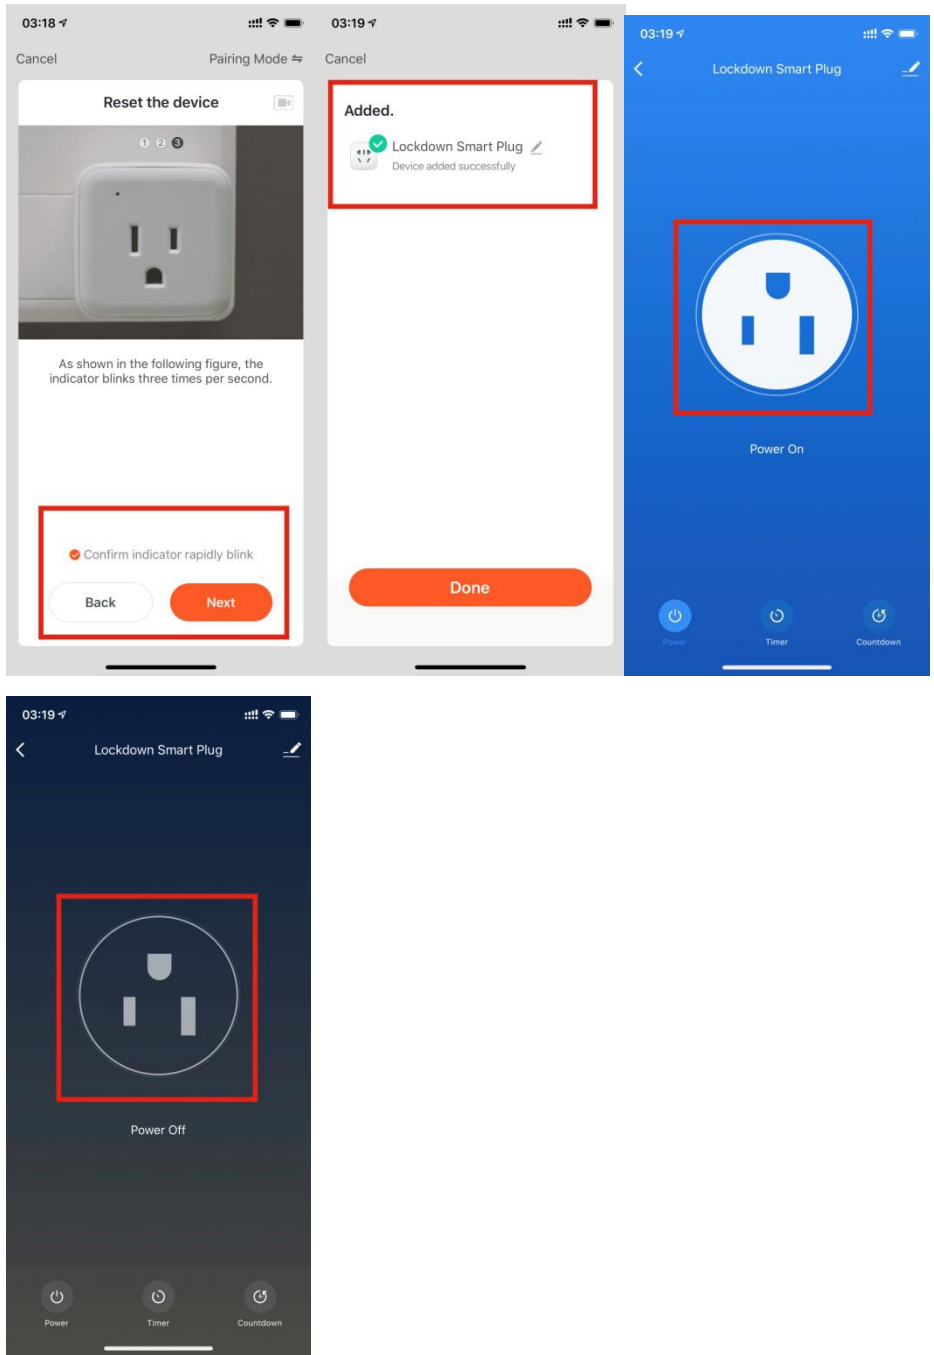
03:18

Cancel

Pairing Mode

Reset the device

1 2 3

As shown in the following figure, the indicator blinks three times per second.

Confirm indicator rapidly blink

Back

Next

03:19

Cancel

Added.

Lockdown Smart Plug

Device added successfully

Done

03:19

Lockdown Smart Plug

Power On

Power

Timer

Countdown

03:19

Lockdown Smart Plug

Power Off

Power

Timer

Countdown